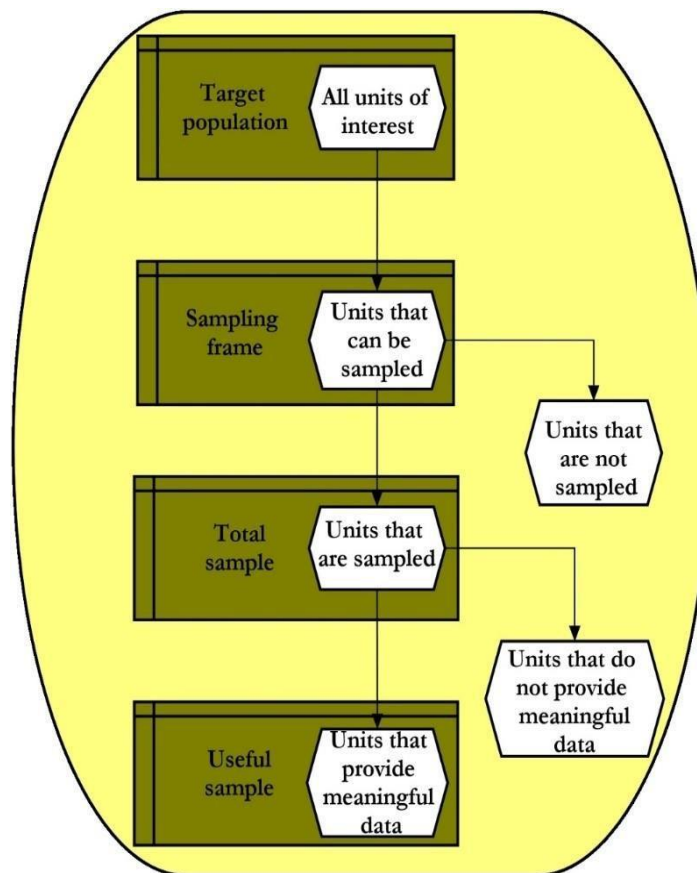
Target population

All units of interest

Sampling frame

Units that can be sampled

Units that are not sampled

Total sample

Units that are sampled

Units that do not provide meaningful data

Useful sample

Units that provide meaningful data